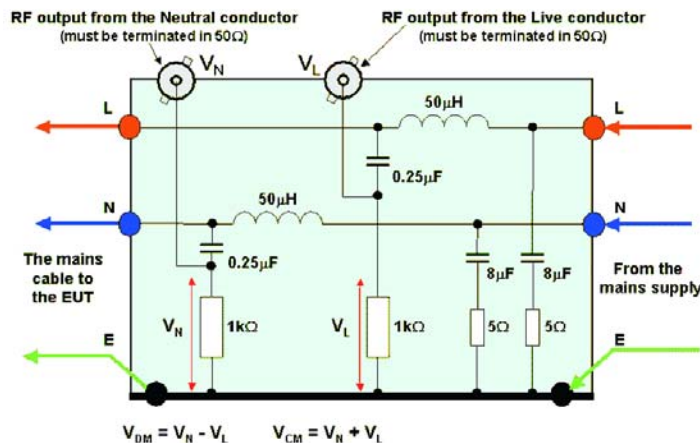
RF output from the Neutral conductor
(must be terminated in 50Ω)

RF output from the Live conductor
(must be terminated in 50Ω)

$V_N$

$V_L$

L

L

50μH

0.25μF

N

N

50μH

The mains cable to the EUT

0.25μF

8μF

8μF

From the mains supply

$V_N$

1kΩ

$V_L$

1kΩ

5Ω

5Ω

E

E

$V_{DM} = V_N - V_L$ $V_{CM} = V_N + V_L$